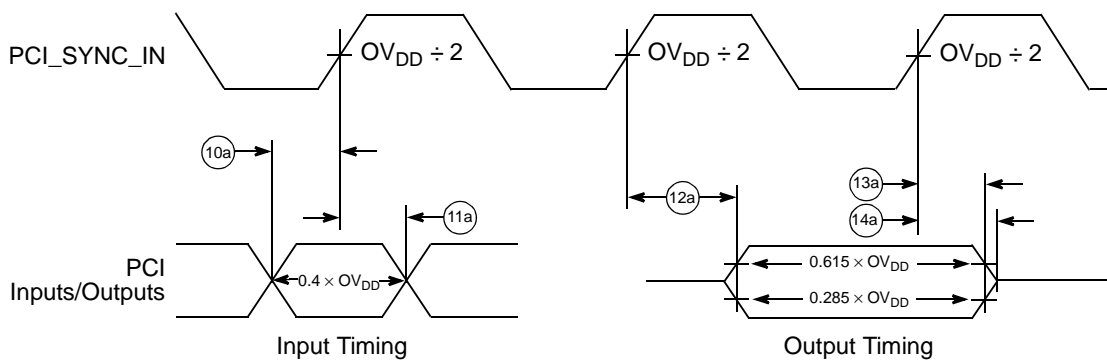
PCI_SYNC_IN

$OV_{DD} \div 2$

$OV_{DD} \div 2$

$OV_{DD} \div 2$

10a

11a

12a

13a

14a

PCI Inputs/Outputs

$0.4 \times OV_{DD}$

$0.615 \times OV_{DD}$

$0.285 \times OV_{DD}$

Input Timing

Output Timing